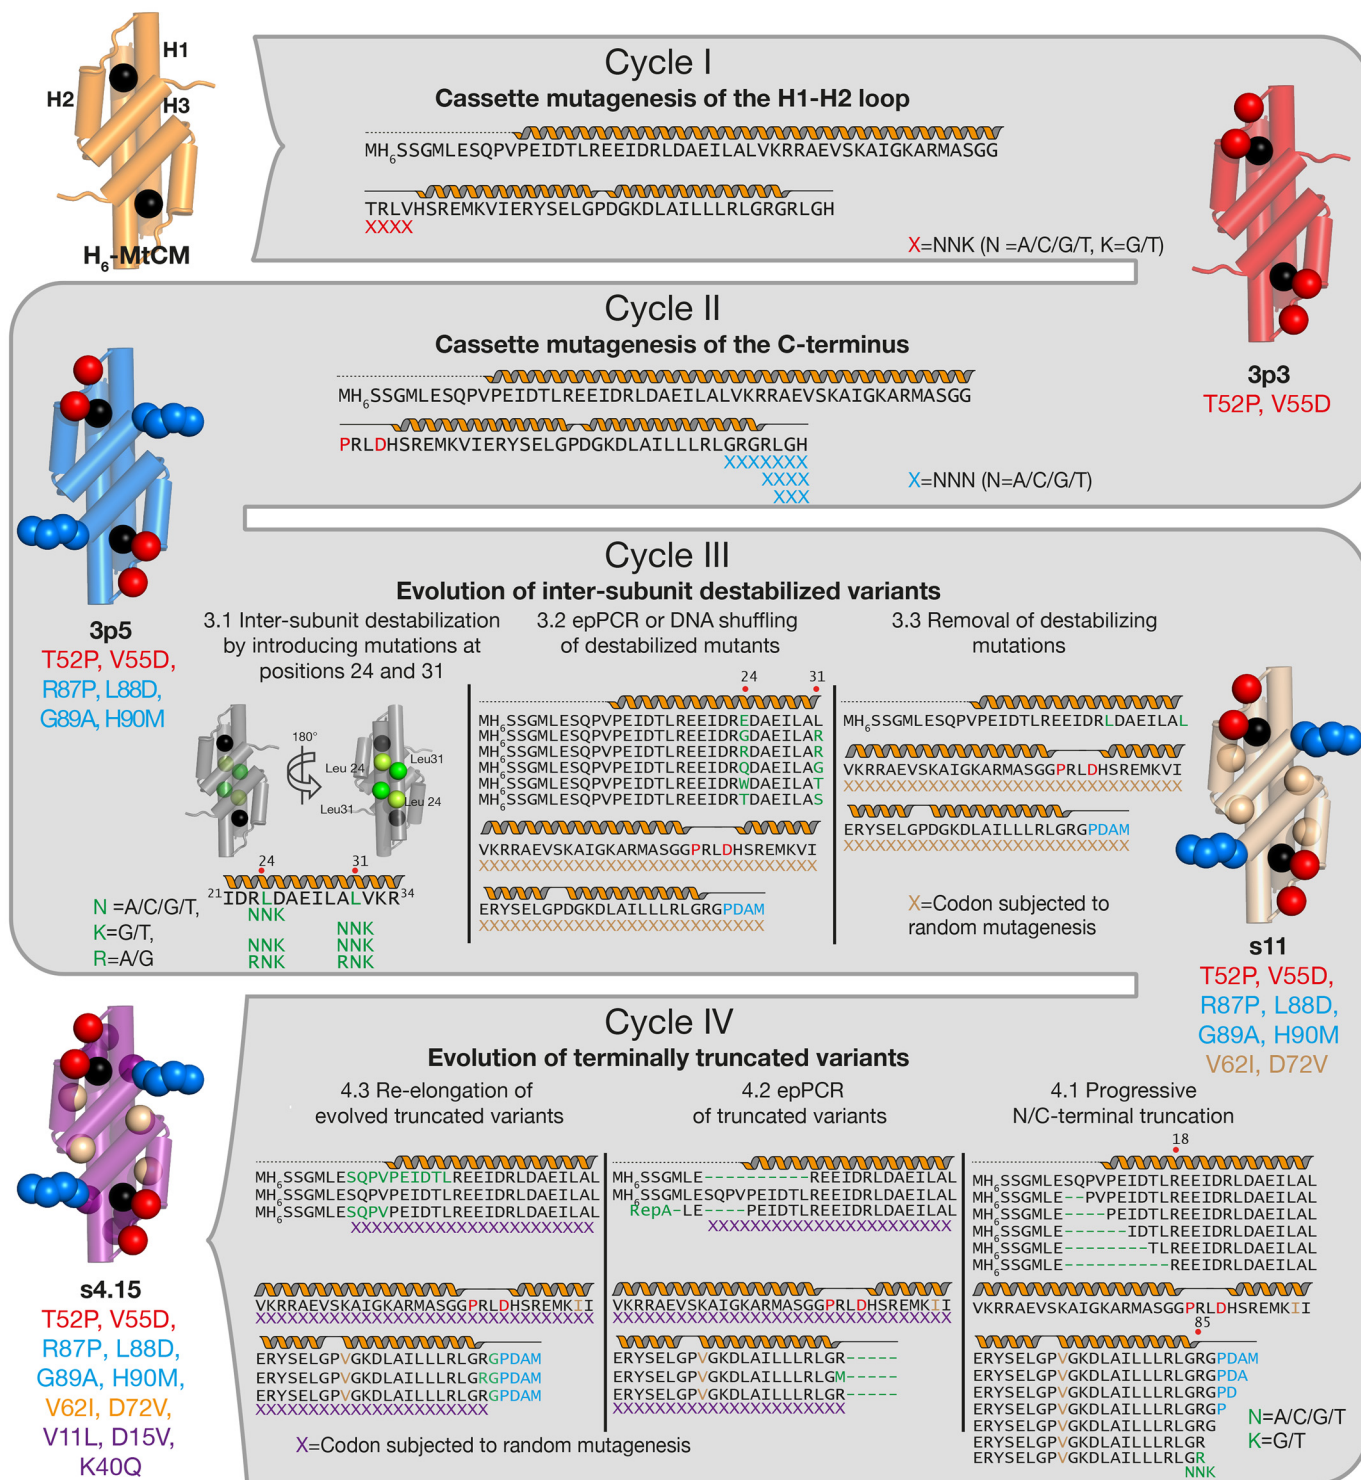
H1
H2
H3
$H_6$-MtCM

Cycle I
Cassette mutagenesis of the H1-H2 loop

$MH_6SSGMLESQPVPEIDTLREEIDRLDAEILALVKRRAEVSKAIGKARMASGG$
TRLVHSREMKVIERYSELGPDGKDLAILLLRLGRGRLGH
XXXX
X=NNK (N =A/C/G/T, K=G/T)

3p3
T52P, V55D

Cycle II
Cassette mutagenesis of the C-terminus

$MH_6SSGMLESQPVPEIDTLREEIDRLDAEILALVKRRAEVSKAIGKARMASGG$
PRLDHSREMKVIERYSELGPDGKDLAILLLRLGRGRLGH
XXXXXXX
XXXX
XXX
X=NNN (N=A/C/G/T)

3p5
T52P, V55D,
R87P, L88D,
G89A, H90M

Cycle III
Evolution of inter-subunit destabilized variants

3.1 Inter-subunit destabilization by introducing mutations at positions 24 and 31
180°
Leu 24
Leu31
Leu31
Leu 24
24
31
$^{21}$IDRLDAEILALVKR$^{34}$
NNK
NNK NNK
RNK RNK
NNK
N =A/C/G/T,
K=G/T,
R=A/G

3.2 epPCR or DNA shuffling of destabilized mutants
24
31
$MH_6SSGMLESQPVPEIDTLREEIDREDAEILAL$
$MH_6SSGMLESQPVPEIDTLREEIDRGDAEILAR$
$MH_6SSGMLESQPVPEIDTLREEIDRRDAEILAR$
$MH_6SSGMLESQPVPEIDTLREEIDRQDAEILAG$
$MH_6SSGMLESQPVPEIDTLREEIDRWDAEILAT$
$MH_6SSGMLESQPVPEIDTLREEIDRTDAEILAS$
VKRRAEVSKAIGKARMASGGPRLDHSREMKVI
XXXXXXXXXXXXXXXXXXXXXXXXXXXXXXXX
ERYSELGPDGKDLAILLLRLGRGPDAM
XXXXXXXXXXXXXXXXXXXXXXXXXXX

3.3 Removal of destabilizing mutations
$MH_6SSGMLESQPVPEIDTLREEIDRLDAEILAL$
VKRRAEVSKAIGKARMASGGPRLDHSREMKVI
XXXXXXXXXXXXXXXXXXXXXXXXXXXXXXXX
ERYSELGPDGKDLAILLLRLGRGPDAM
XXXXXXXXXXXXXXXXXXXXXXXXXXX
X=Codon subjected to random mutagenesis

s11
T52P, V55D,
R87P, L88D,
G89A, H90M
V62I, D72V

Cycle IV
Evolution of terminally truncated variants

4.3 Re-elongation of evolved truncated variants
$MH_6SSGMLESQPVPEIDTLREEIDRLDAEILAL$
$MH_6SSGMLESQPVPEIDTLREEIDRLDAEILAL$
$MH_6SSGMLESQPVPEIDTLREEIDRLDAEILAL$
XXXXXXXXXXXXXXXXXXXXXX
VKRRAEVSKAIGKARMASGGPRLDHSREMKII
XXXXXXXXXXXXXXXXXXXXXXXXXXXXXXXX
ERYSELGPVGKDLAILLLRLGRGPDAM
ERYSELGPVGKDLAILLLRLGRGPDAM
ERYSELGPVGKDLAILLLRLGRGPDAM
XXXXXXXXXXXXXXXXXXXXXX

4.2 epPCR of truncated variants
$MH_6SSGMLE$----------REEIDRLDAEILAL
$MH_6SSGMLESQPVPEIDTLREEIDRLDAEILAL$
RepA-LE----PEIDTLREEIDRLDAEILAL
XXXXXXXXXXXXXXXXXXXXXX
VKRRAEVSKAIGKARMASGGPRLDHSREMKII
XXXXXXXXXXXXXXXXXXXXXXXXXXXXXXXX
ERYSELGPVGKDLAILLLRLGR-----
ERYSELGPVGKDLAILLLRLGM-----
ERYSELGPVGKDLAILLLRLGR-----
XXXXXXXXXXXXXXXXXXXXXX

4.1 Progressive N/C-terminal truncation
18
$MH_6SSGMLESQPVPEIDTLREEIDRLDAEILAL$
$MH_6SSGMLE$--PVPEIDTLREEIDRLDAEILAL
$MH_6SSGMLE$----PEIDTLREEIDRLDAEILAL
$MH_6SSGMLE$------IDTLREEIDRLDAEILAL
$MH_6SSGMLE$--------TLREEIDRLDAEILAL
$MH_6SSGMLE$----------REEIDRLDAEILAL
VKRRAEVSKAIGKARMASGGPRLDHSREMKII
85
ERYSELGPVGKDLAILLLRLGRGPDAM
ERYSELGPVGKDLAILLLRLGRGPDA
ERYSELGPVGKDLAILLLRLGRGPD
ERYSELGPVGKDLAILLLRLGRGP
ERYSELGPVGKDLAILLLRLGRG
ERYSELGPVGKDLAILLLRLGR
ERYSELGPVGKDLAILLLRLGR
NNK
N=A/C/G/T
K=G/T

X=Codon subjected to random mutagenesis

s4.15
T52P, V55D,
R87P, L88D,
G89A, H90M,
V62I, D72V,
V11L, D15V,
K40Q